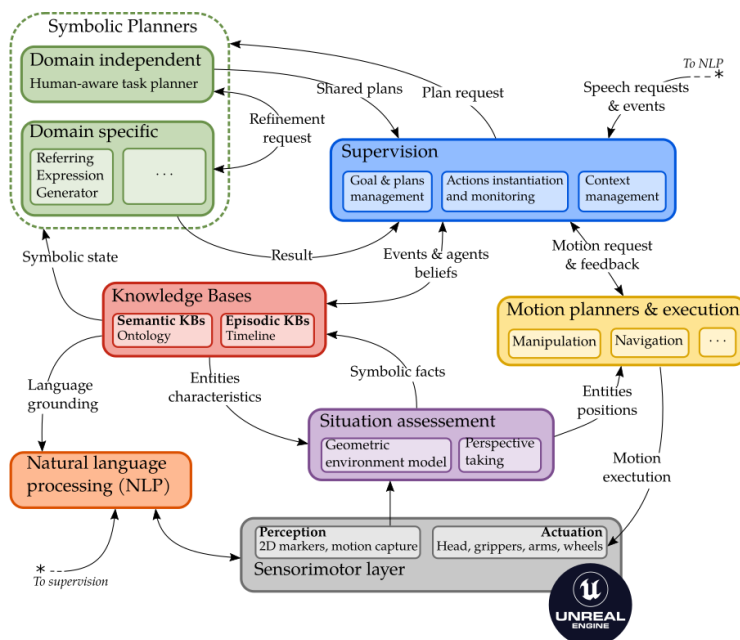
Symbolic Planners

Domain independent
Human-aware task planner

Domain specific
Referring Expression Generator
· · ·

Refinement request

Shared plans

Plan request

To NLP
*

Speech requests & events

Supervision
Goal & plans management
Actions instantiation and monitoring
Context management

Symbolic state

Result

Events & agents beliefs

Motion request & feedback

Knowledge Bases
Semantic KBs
Ontology
Episodic KBs
Timeline

Motion planners & execution
Manipulation
Navigation
· · ·

Language grounding

Entities characteristics

Symbolic facts

Entities positions

Situation assessement
Geometric environment model
Perspective taking

Natural language processing (NLP)

Motion exectution

Perception
2D markers, motion capture

Actuation
Head, grippers, arms, wheels

Sensorimotor layer

*
To supervision

UNREAL ENGINE